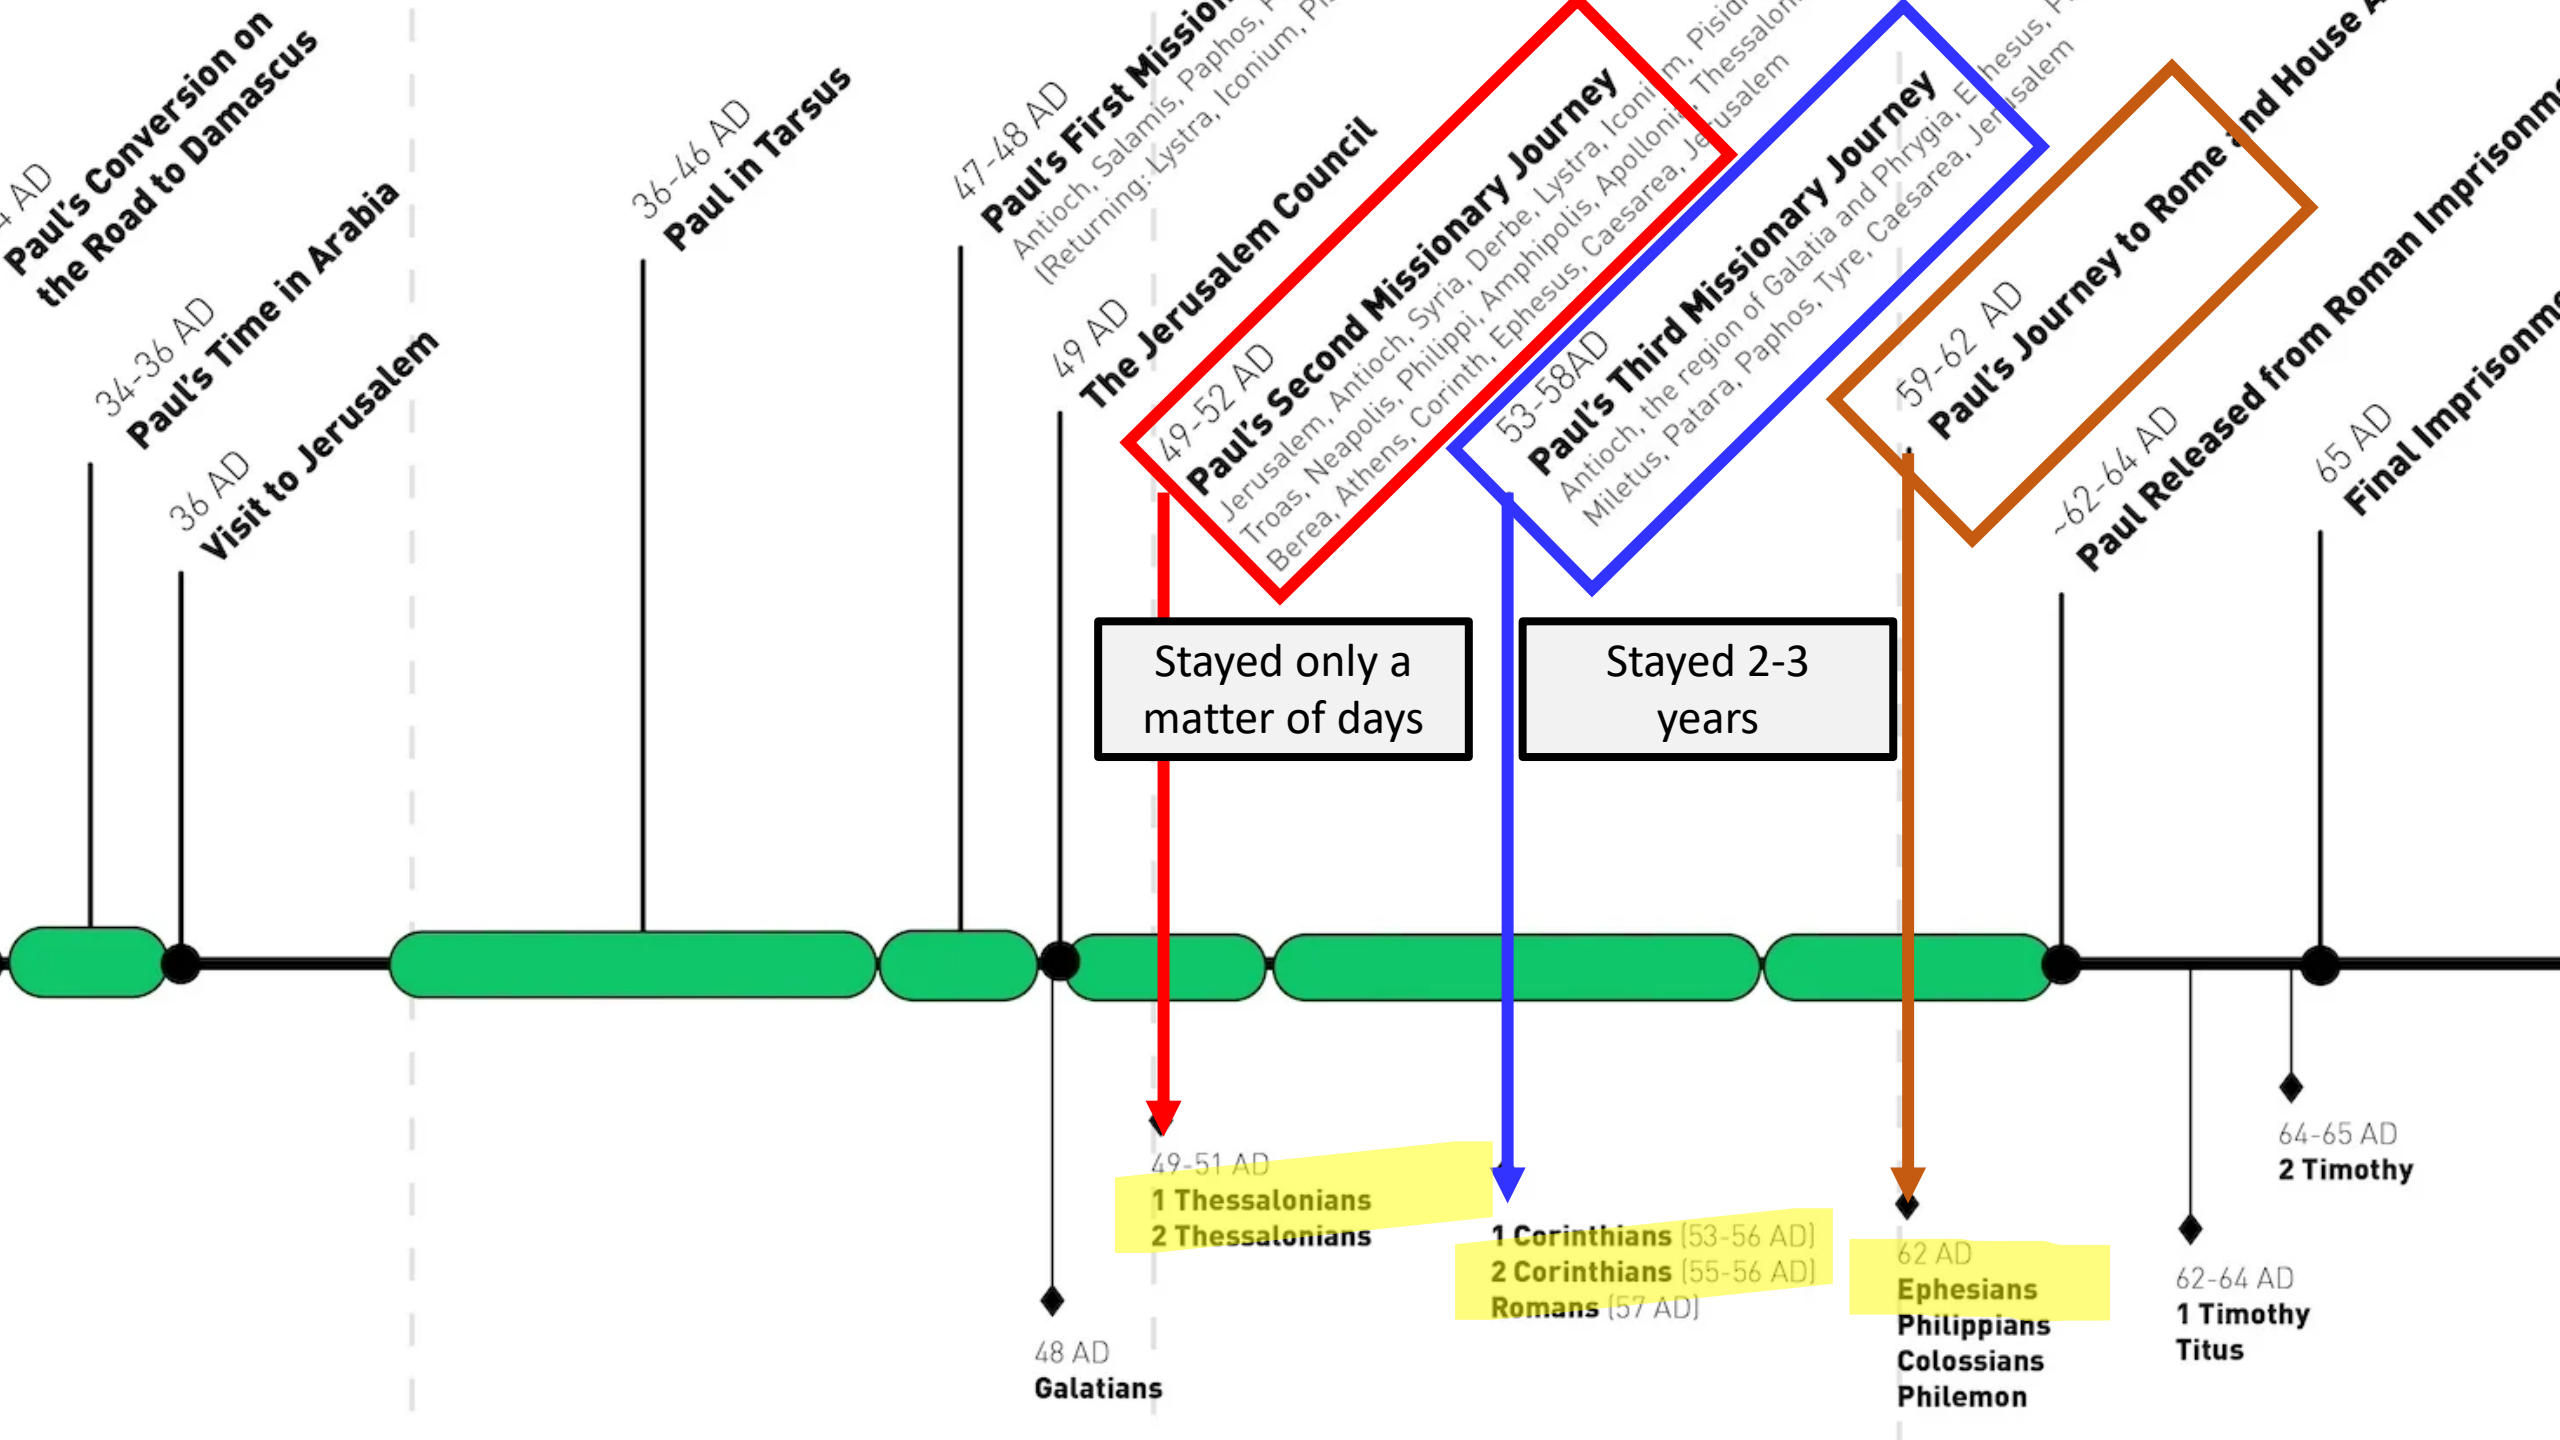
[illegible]4 AD
Paul's Conversion on the Road to Damascus

34-36 AD
Paul's Time in Arabia

36 AD
Visit to Jerusalem

36-46 AD
Paul in Tarsus

47-48 AD
Paul's First Missio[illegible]
Antioch, Salamis, Paphos, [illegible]
(Returning: Lystra, Iconium, Pi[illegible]

49 AD
The Jerusalem Council

49-52 AD
Paul's Second Missionary Journey
Jerusalem, Antioch, Syria, Derbe, Lystra, Iconi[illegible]m, Pisid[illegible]
Troas, Neapolis, Philippi, Amphipolis, Apolloni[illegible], Thessalon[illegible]
Berea, Athens, Corinth, Ephesus, Caesarea, Je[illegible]usalem

53-58AD
Paul's Third Missionary Journey
Antioch, the region of Galatia and Phrygia, Ephesus, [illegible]
Miletus, Patara, Paphos, Tyre, Caesarea, Jerusalem

59-62 AD
Paul's Journey to Rome and House A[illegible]

~62-64 AD
Paul Released from Roman Imprisonm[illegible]

65 AD
Final Imprisonm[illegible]

Stayed only a matter of days

Stayed 2-3 years

48 AD
Galatians

49-51 AD
1 Thessalonians
2 Thessalonians

1 Corinthians (53-56 AD)
2 Corinthians (55-56 AD)
Romans (57 AD)

62 AD
Ephesians
Philippians
Colossians
Philemon

62-64 AD
1 Timothy
Titus

64-65 AD
2 Timothy